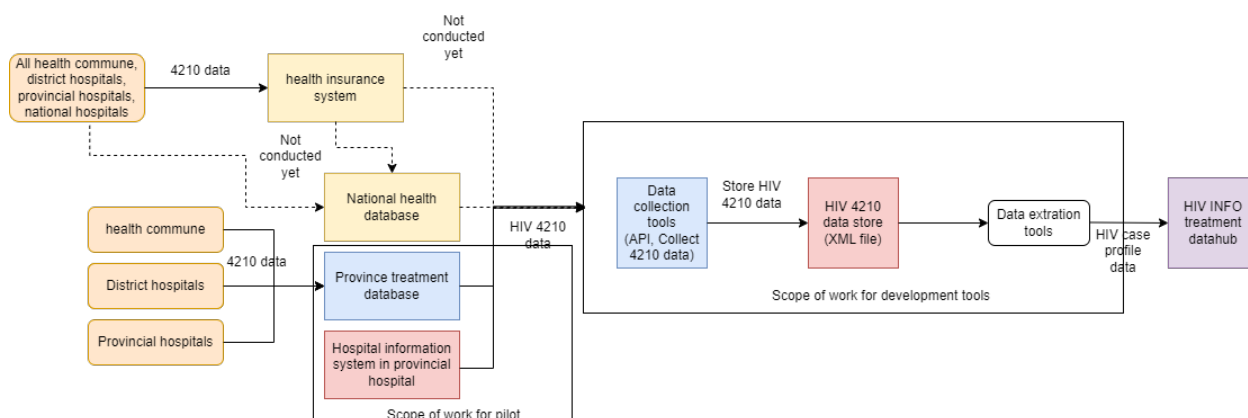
All health commune, district hospitals, provincial hospitals, national hospitals

4210 data

health insurance system

Not conducted yet

Not conducted yet

National health database

health commune

District hospitals

Provincial hospitals

4210 data

Province treatment database

Hospital information system in provincial hospital

HIV 4210 data

Scope of work for pilot

Data collection tools (API, Collect 4210 data)

Store HIV 4210 data

HIV 4210 data store (XML file)

Data extration tools

HIV case profile data

HIV INFO treatment datahub

Scope of work for development tools